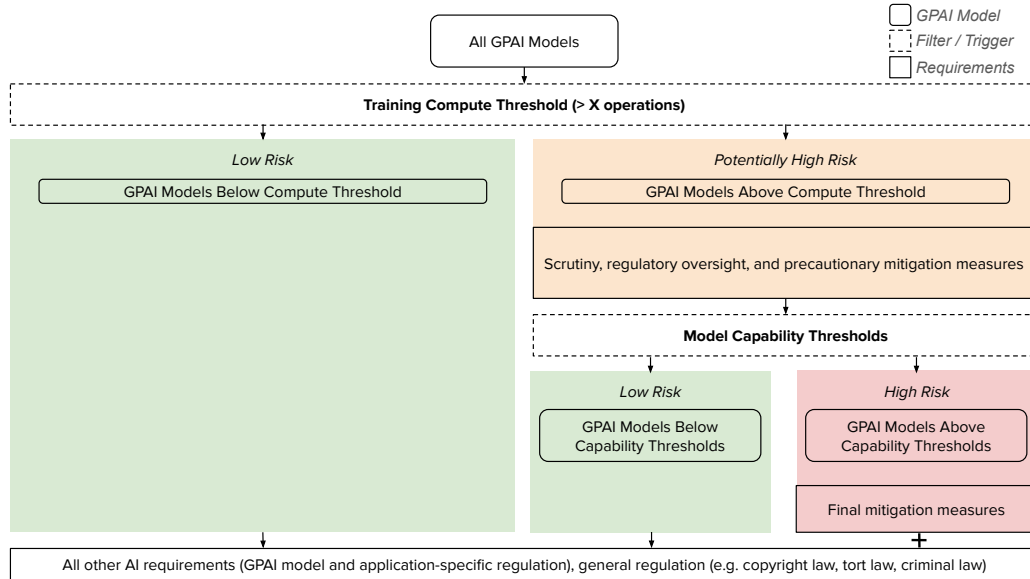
GPAI Model
Filter / Trigger
Requirements

All GPAI Models

Training Compute Threshold (> X operations)

Low Risk

GPAI Models Below Compute Threshold

Potentially High Risk

GPAI Models Above Compute Threshold

Scrutiny, regulatory oversight, and precautionary mitigation measures

Model Capability Thresholds

Low Risk

GPAI Models Below Capability Thresholds

High Risk

GPAI Models Above Capability Thresholds

Final mitigation measures

+

All other AI requirements (GPAI model and application-specific regulation), general regulation (e.g. copyright law, tort law, criminal law)